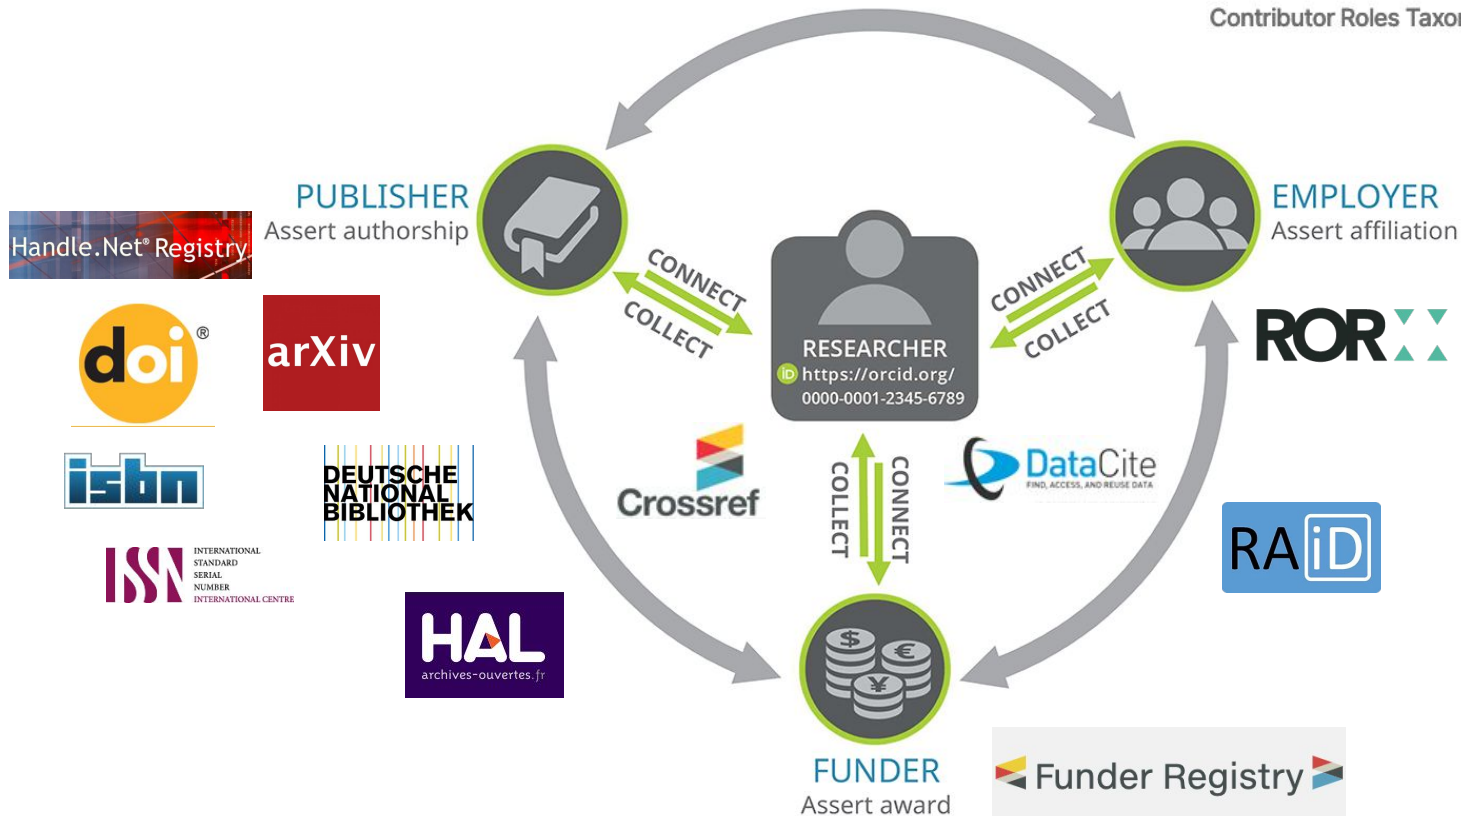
Contributor Roles Taxo

PUBLISHER
Assert authorship

EMPLOYER
Assert affiliation

CONNECT
COLLECT

CONNECT
COLLECT

RESEARCHER
https://orcid.org/
0000-0001-2345-6789

COLLECT
CONNECT

FUNDER
Assert award

Handle.Net® Registry

doi®

arXiv

isbn

DEUTSCHE NATIONAL BIBLIOTHEK

ISSN INTERNATIONAL STANDARD SERIAL NUMBER INTERNATIONAL CENTRE

HAL archives-ouvertes.fr

Crossref

DataCite FIND, ACCESS, AND REUSE DATA

ROR

RAiD

Funder Registry